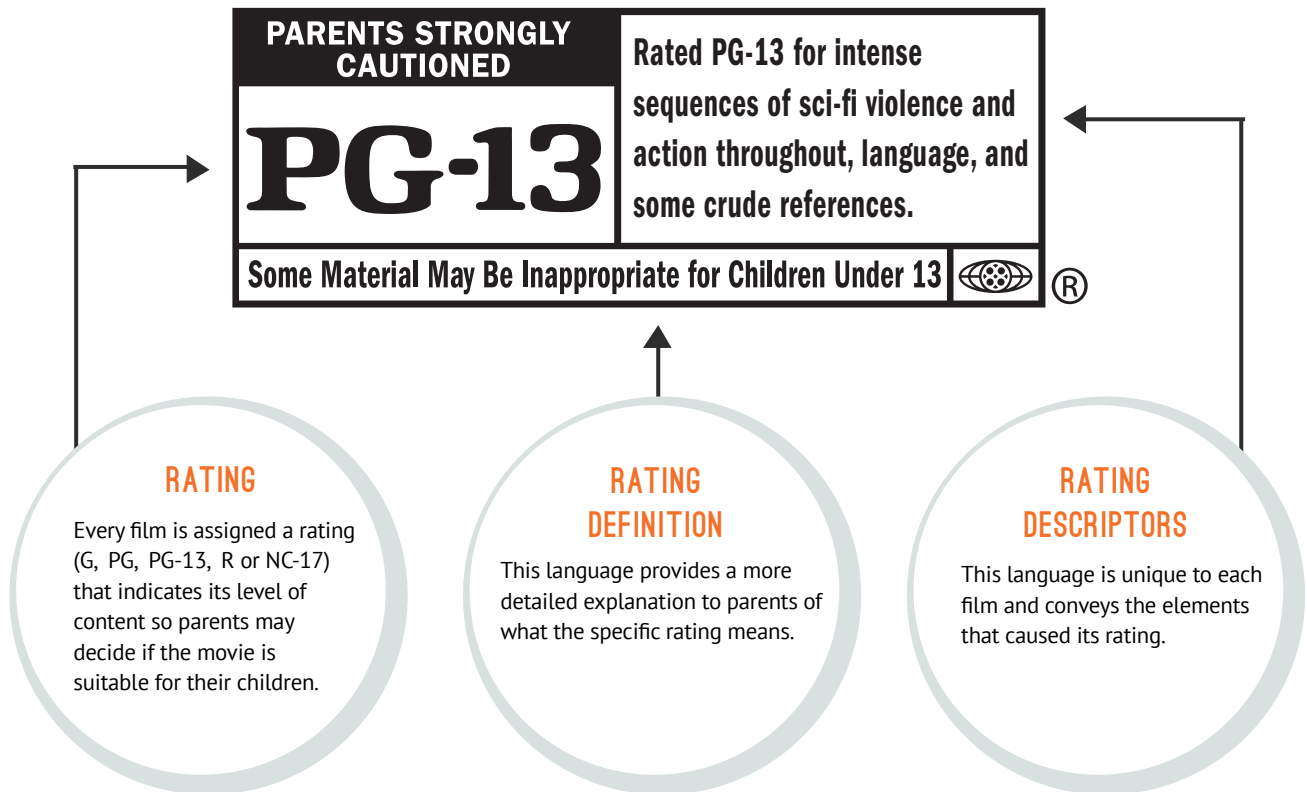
PARENTS STRONGLY CAUTIONED

PG-13

Rated PG-13 for intense sequences of sci-fi violence and action throughout, language, and some crude references.

Some Material May Be Inappropriate for Children Under 13

®

RATING

Every film is assigned a rating (G, PG, PG-13, R or NC-17) that indicates its level of content so parents may decide if the movie is suitable for their children.

RATING DEFINITION

This language provides a more detailed explanation to parents of what the specific rating means.

RATING DESCRIPTORS

This language is unique to each film and conveys the elements that caused its rating.